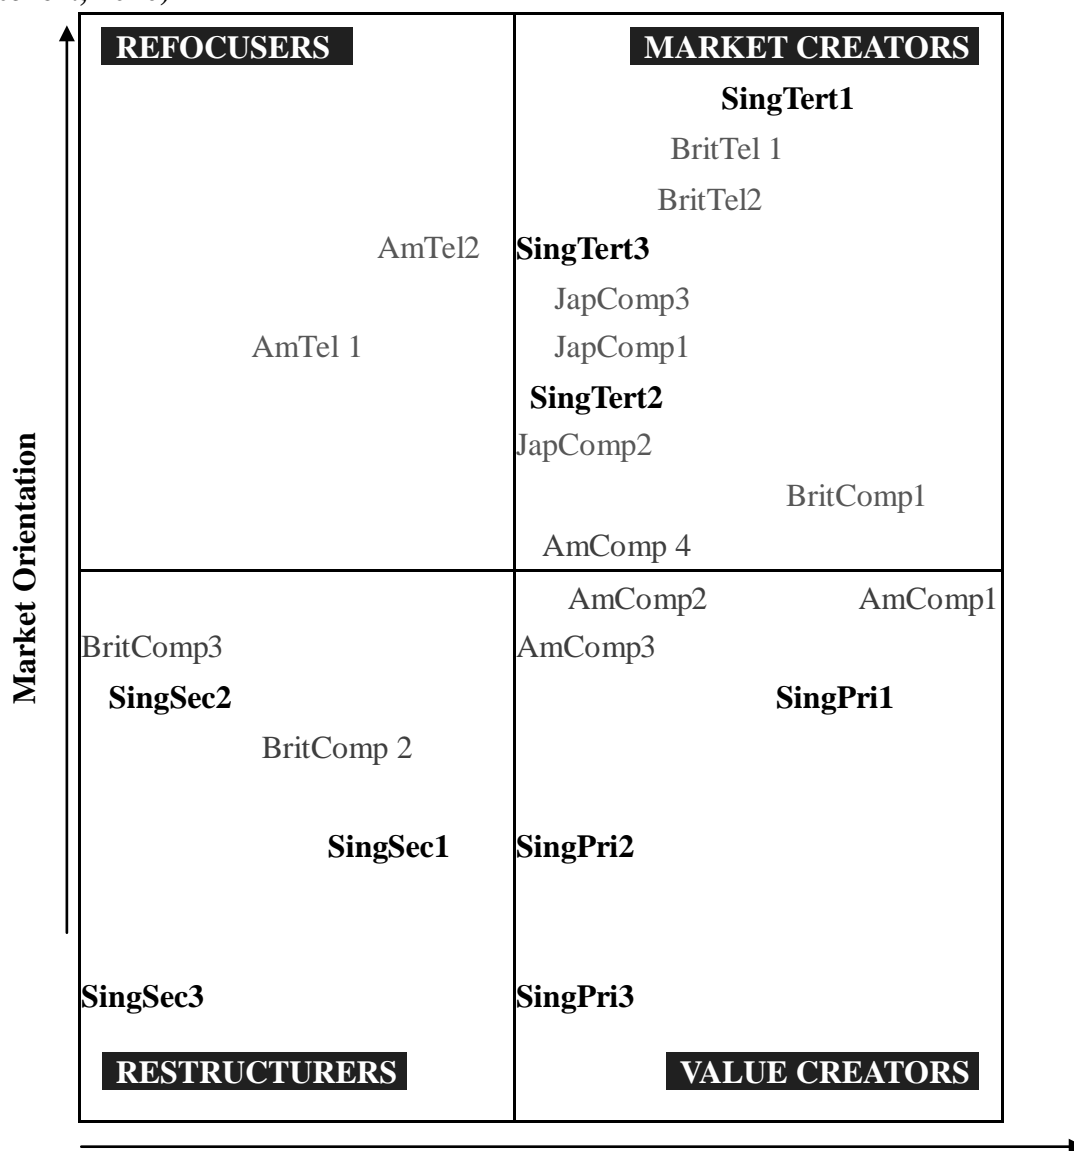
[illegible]

REFOCUSERS

MARKET CREATORS

SingTert1

BritTel 1

BritTel2

AmTel2

SingTert3

JapComp3

AmTel 1

JapComp1

SingTert2

JapComp2

BritComp1

AmComp 4

AmComp2

AmComp1

BritComp3

AmComp3

SingSec2

SingPri1

BritComp 2

SingSec1

SingPri2

SingSec3

SingPri3

RESTRUCTURERS

VALUE CREATORS

Market Orientation